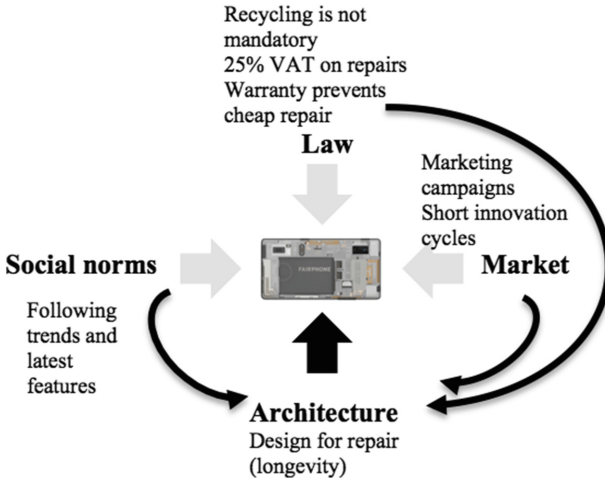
Recycling is not mandatory
25% VAT on repairs
Warranty prevents cheap repair

Law

Marketing campaigns
Short innovation cycles

Social norms

FAIRPHONE

Market

Following trends and latest features

Architecture
Design for repair (longevity)